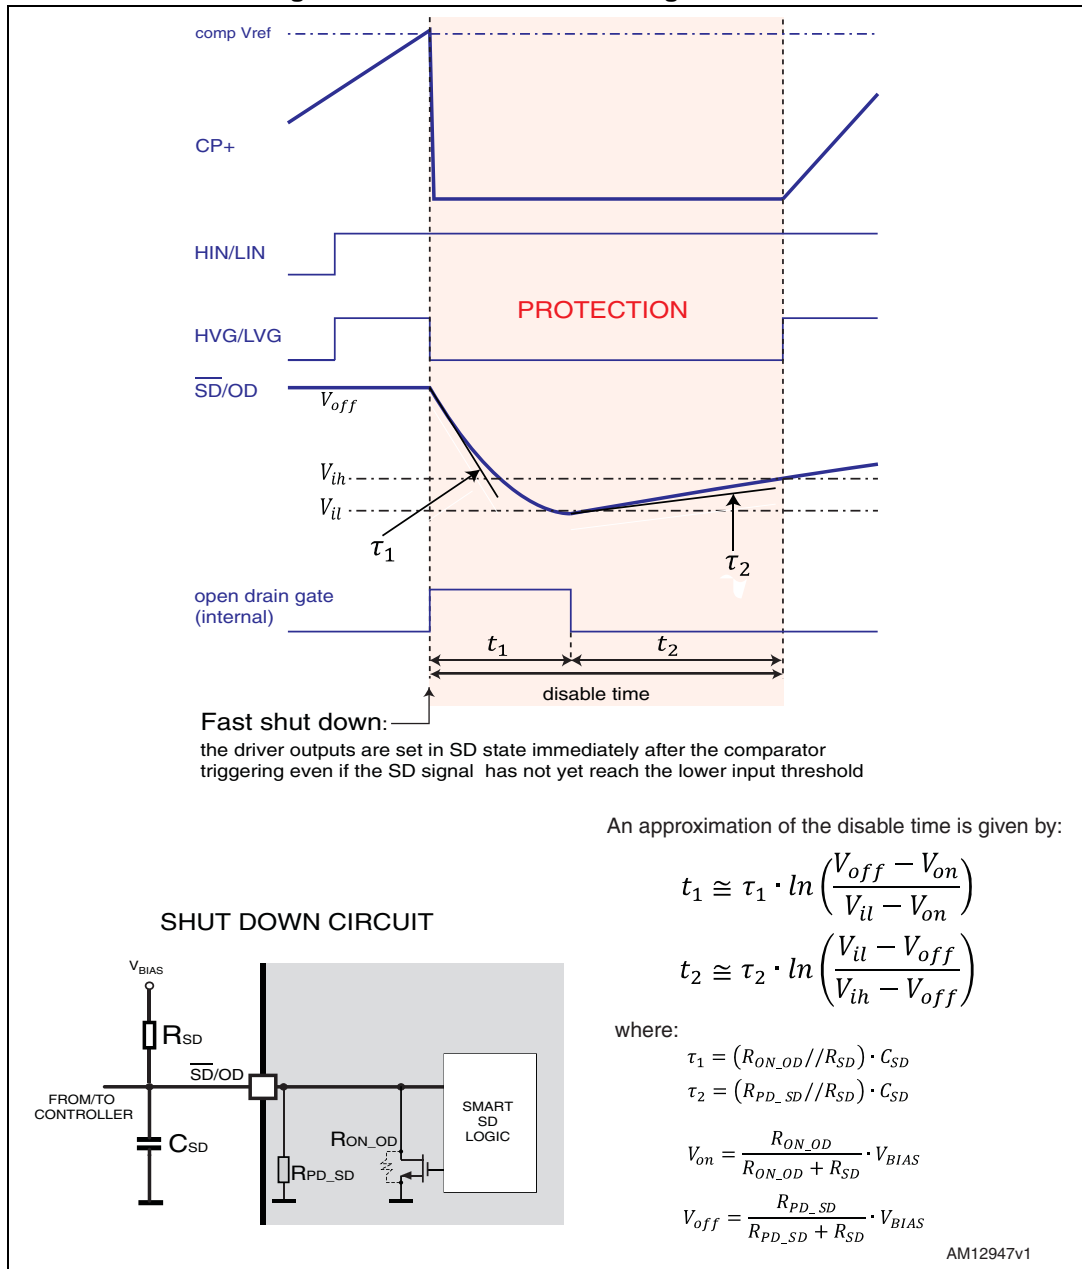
comp Vref

CP+

HIN/LIN

PROTECTION

HVG/LVG

$\overline{SD}$/OD

$V_{off}$

$V_{ih}$

$V_{il}$

$\tau_1$

$\tau_2$

open drain gate (internal)

$t_1$

$t_2$

disable time

Fast shut down:

the driver outputs are set in SD state immediately after the comparator triggering even if the SD signal has not yet reach the lower input threshold

An approximation of the disable time is given by:

$t_1 \cong \tau_1 \cdot ln\left(\frac{V_{off} - V_{on}}{V_{il} - V_{on}}\right)$

$t_2 \cong \tau_2 \cdot ln\left(\frac{V_{il} - V_{off}}{V_{ih} - V_{off}}\right)$

where:

$\tau_1 = (R_{ON\_OD} // R_{SD}) \cdot C_{SD}$

$\tau_2 = (R_{PD\_SD} // R_{SD}) \cdot C_{SD}$

$V_{on} = \frac{R_{ON\_OD}}{R_{ON\_OD} + R_{SD}} \cdot V_{BIAS}$

$V_{off} = \frac{R_{PD\_SD}}{R_{PD\_SD} + R_{SD}} \cdot V_{BIAS}$

SHUT DOWN CIRCUIT

$V_{BIAS}$

$R_{SD}$

$\overline{SD}$/OD

FROM/TO CONTROLLER

$C_{SD}$

$R_{ON\_OD}$

$R_{PD\_SD}$

SMART SD LOGIC

AM12947v1